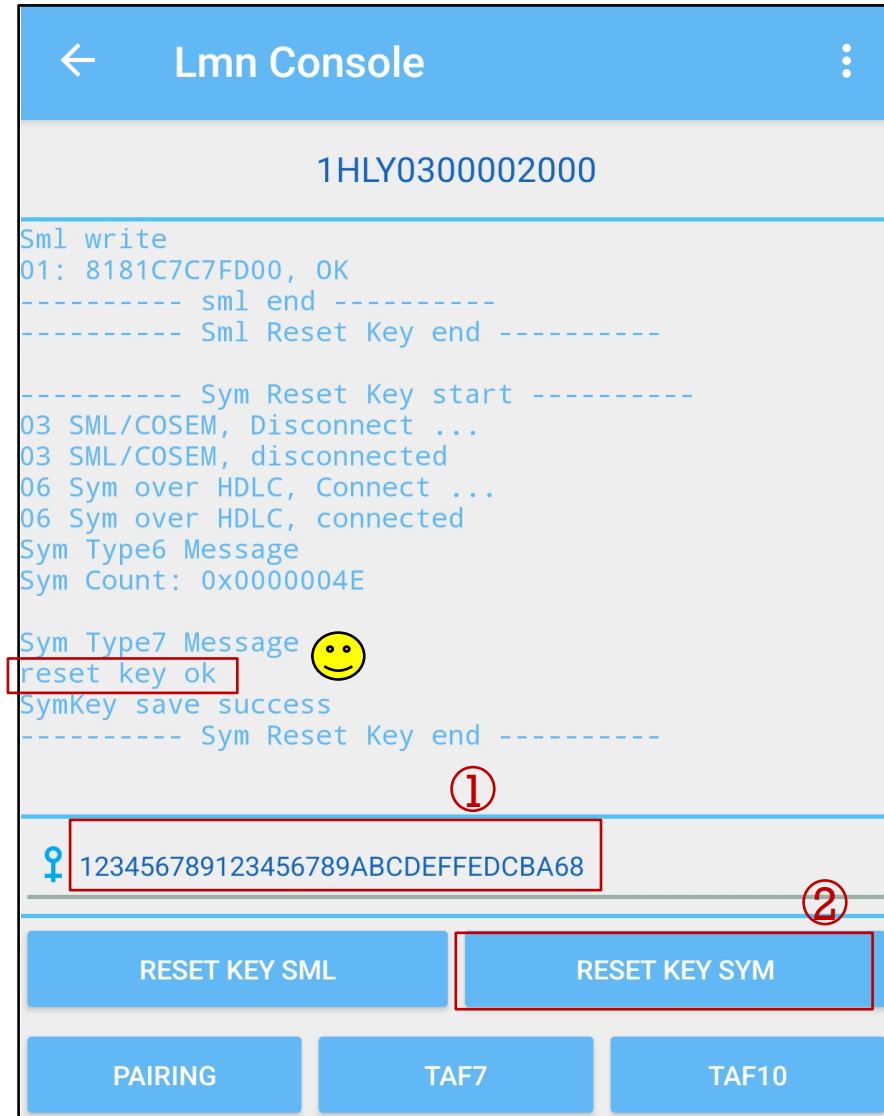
Lmn Console

1HLY0300002000

Sml write
01: 8181C7C7FD00, OK
---------- sml end ----------
---------- Sml Reset Key end ----------

---------- Sym Reset Key start ----------
03 SML/COSEM, Disconnect ...
03 SML/COSEM, disconnected
06 Sym over HDLC, Connect ...
06 Sym over HDLC, connected
Sym Type6 Message
Sym Count: 0x0000004E

Sym Type7 Message
reset key ok
SymKey save success
---------- Sym Reset Key end ----------

①

123456789123456789ABCDEFFEDCBA68

②

RESET KEY SML

RESET KEY SYM

PAIRING

TAF7

TAF10